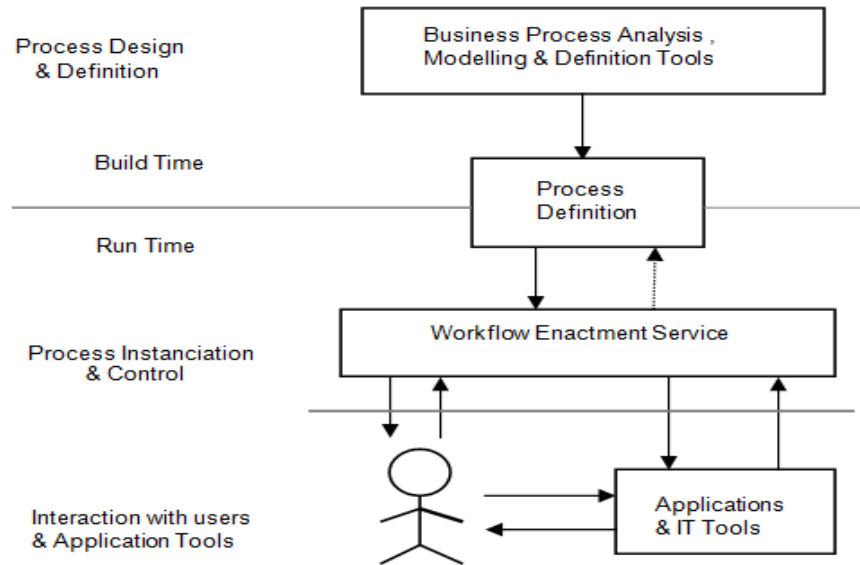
Process Design & Definition

Business Process Analysis , Modelling & Definition Tools

Build Time

Process Definition

Run Time

Process Instanciation & Control

Workflow Enactment Service

Interaction with users & Application Tools

Applications & IT Tools